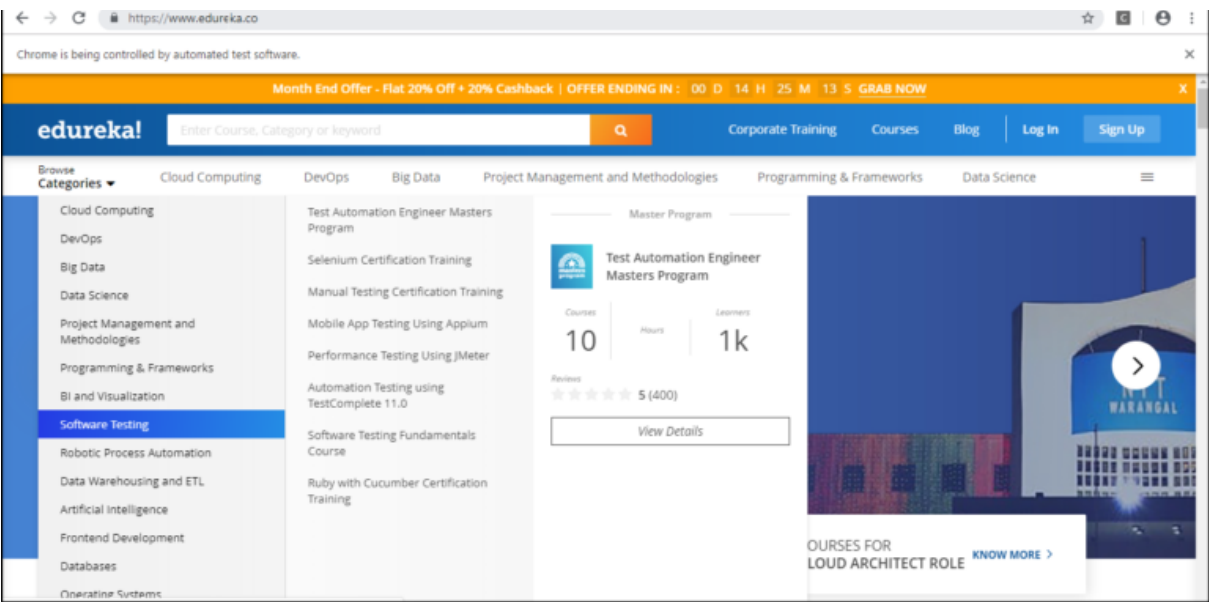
https://www.edureka.co

Chrome is being controlled by automated test software.

Month End Offer - Flat 20% Off + 20% Cashback | OFFER ENDING IN : 00 D 14 H 25 M 13 S GRAB NOW

X

edureka!

Enter Course, Category or keyword

Corporate Training Courses Blog Log In Sign Up

Browse
Categories

Cloud Computing DevOps Big Data Project Management and Methodologies Programming & Frameworks Data Science

Cloud Computing
DevOps
Big Data
Data Science
Project Management and Methodologies
Programming & Frameworks
BI and Visualization
Software Testing
Robotic Process Automation
Data Warehousing and ETL
Artificial Intelligence
Frontend Development
Databases
Operating Systems

Test Automation Engineer Masters Program
Selenium Certification Training
Manual Testing Certification Training
Mobile App Testing Using Appium
Performance Testing Using JMeter
Automation Testing using TestComplete 11.0
Software Testing Fundamentals Course
Ruby with Cucumber Certification Training

Master Program

Test Automation Engineer Masters Program

Courses
10
Hours
Learners
1k

Reviews
5 (400)

View Details

NIT
WARANGAL

OURSES FOR
LOUD ARCHITECT ROLE

KNOW MORE